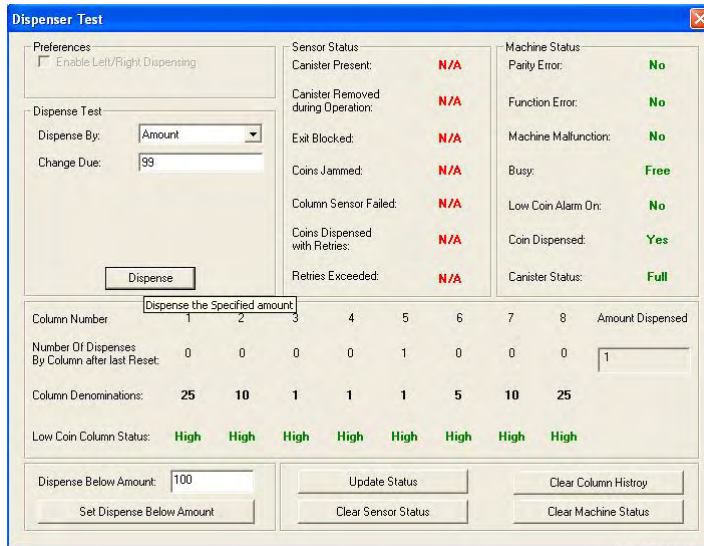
Dispenser Test

Preferences
Enable Left/Right Dispensing

Dispense Test
Dispense By: Amount
Change Due: 99

Dispense
Dispense the Specified amount

Sensor Status
Canister Present: N/A
Canister Removed during Operation: N/A
Exit Blocked: N/A
Coins Jammed: N/A
Column Sensor Failed: N/A
Coins Dispensed with Retries: N/A
Retries Exceeded: N/A

Machine Status
Parity Error: No
Function Error: No
Machine Malfunction: No
Busy: Free
Low Coin Alarm On: No
Coin Dispensed: Yes
Canister Status: Full

| Column Number | 1 | 2 | 3 | 4 | 5 | 6 | 7 | 8 | Amount Dispensed |
|---|---|---|---|---|---|---|---|---|---|
| Number Of Dispenses By Column after last Reset: | 0 | 0 | 0 | 0 | 1 | 0 | 0 | 0 | 1 |
| Column Denominations: | 25 | 10 | 1 | 1 | 1 | 5 | 10 | 25 | |
| Low Coin Column Status: | High | High | High | High | High | High | High | High | |

Dispense Below Amount: 100
Set Dispense Below Amount

Update Status
Clear Sensor Status
Clear Column Histroy
Clear Machine Status